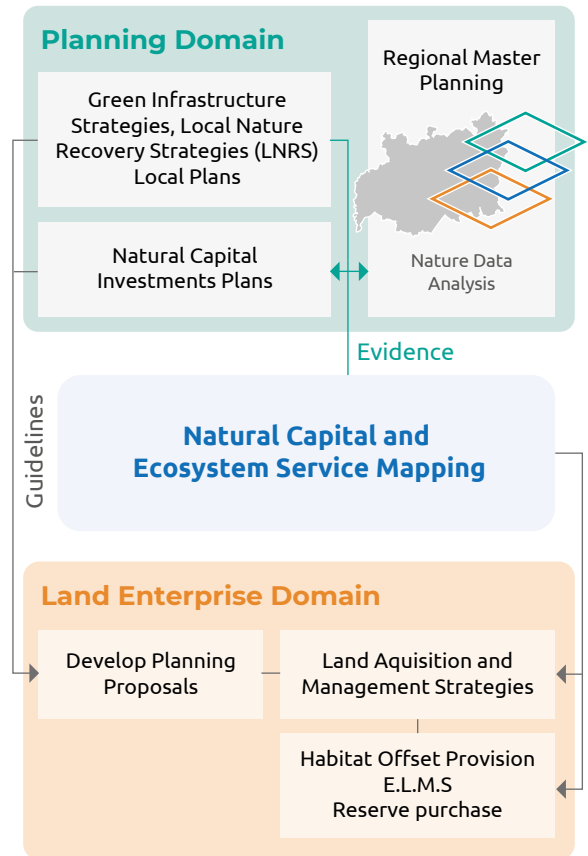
Planning Domain

Green Infrastructure Strategies, Local Nature Recovery Strategies (LNRS) Local Plans

Natural Capital Investments Plans

Regional Master Planning

Nature Data Analysis

Evidence

Guidelines

Natural Capital and Ecosystem Service Mapping

Land Enterprise Domain

Develop Planning Proposals

Land Aquisition and Management Strategies

Habitat Offset Provision
E.L.M.S
Reserve purchase